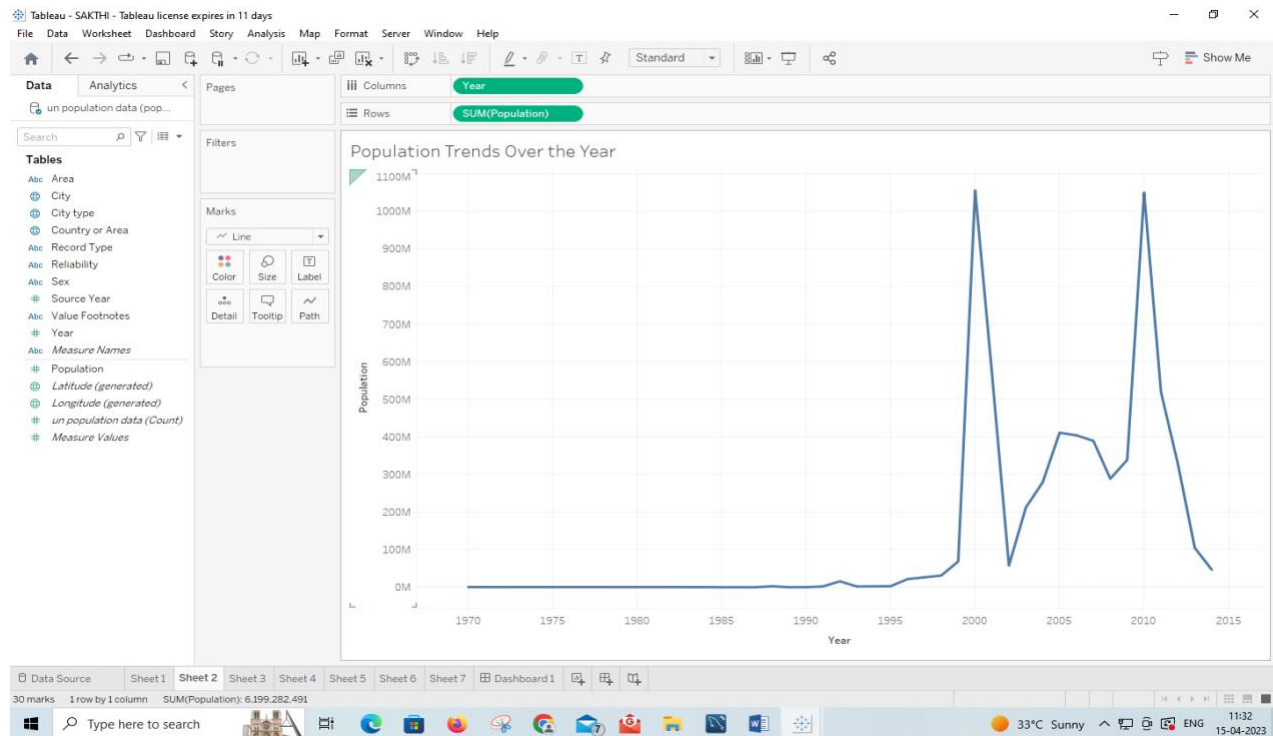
Tableau - SAKTHI - Tableau license expires in 11 days

File Data Worksheet Dashboard Story Analysis Map Format Server Window Help

Standard

Show Me

Data Analytics

un population data (pop...

Search

Tables

Area
City
City type
Country or Area
Record Type
Reliability
Sex
Source Year
Value Footnotes
Year
Measure Names
Population
Latitude (generated)
Longitude (generated)
un population data (Count)
Measure Values

Pages

Filters

Marks

Line

Color Size Label
Detail Tooltip Path

Columns Year

Rows SUM(Population)

Population Trends Over the Year

1100M
1000M
900M
800M
700M
600M
500M
400M
300M
200M
100M
0M

Population

1970 1975 1980 1985 1990 1995 2000 2005 2010 2015

Year

Data Source Sheet 1 Sheet 2 Sheet 3 Sheet 4 Sheet 5 Sheet 6 Sheet 7 Dashboard 1

30 marks 1 row by 1 column SUM(Population): 6,199,282,491

Type here to search

33°C Sunny ENG 11:32 15-04-2023